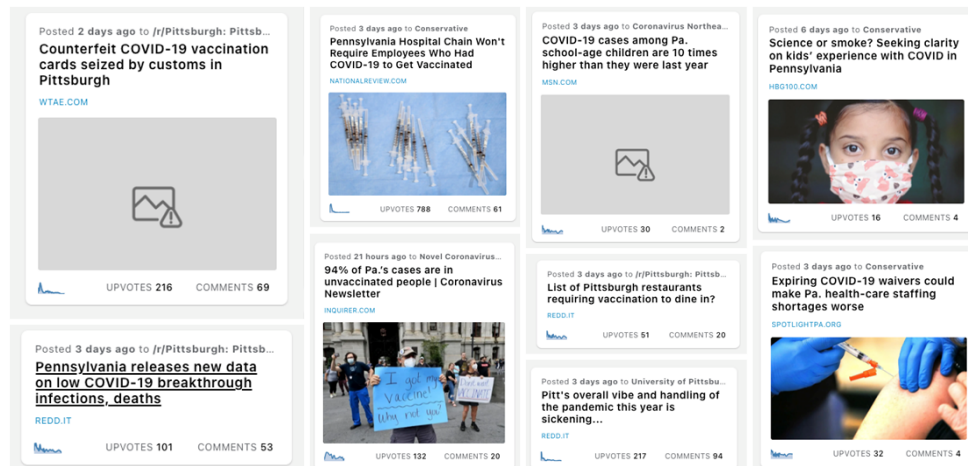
Posted 2 days ago to /r/Pittsburgh: Pittsb...
Counterfeit COVID-19 vaccination cards seized by customs in Pittsburgh
WTAE.COM
UPVOTES 216 COMMENTS 69

Posted 3 days ago to /r/Pittsburgh: Pittsb...
Pennsylvania releases new data on low COVID-19 breakthrough infections, deaths
REDD.IT
UPVOTES 101 COMMENTS 53

Posted 3 days ago to Conservative
Pennsylvania Hospital Chain Won't Require Employees Who Had COVID-19 to Get Vaccinated
NATIONALREVIEW.COM
UPVOTES 788 COMMENTS 61

Posted 21 hours ago to Novel Coronavirus...
94% of Pa.'s cases are in unvaccinated people | Coronavirus Newsletter
INQUIRER.COM
I got my vaccine! Why not you?
UPVOTES 132 COMMENTS 20

Posted 3 days ago to Coronavirus Northea...
COVID-19 cases among Pa. school-age children are 10 times higher than they were last year
MSN.COM
UPVOTES 30 COMMENTS 2

Posted 3 days ago to /r/Pittsburgh: Pittsb...
List of Pittsburgh restaurants requiring vaccination to dine in?
REDD.IT
UPVOTES 51 COMMENTS 20

Posted 3 days ago to University of Pittsbu...
Pitt's overall vibe and handling of the pandemic this year is sickening...
REDD.IT
UPVOTES 217 COMMENTS 94

Posted 6 days ago to Conservative
Science or smoke? Seeking clarity on kids' experience with COVID in Pennsylvania
HBG100.COM
UPVOTES 16 COMMENTS 4

Posted 3 days ago to Conservative
Expiring COVID-19 waivers could make Pa. health-care staffing shortages worse
SPOTLIGHTPA.ORG
UPVOTES 32 COMMENTS 4